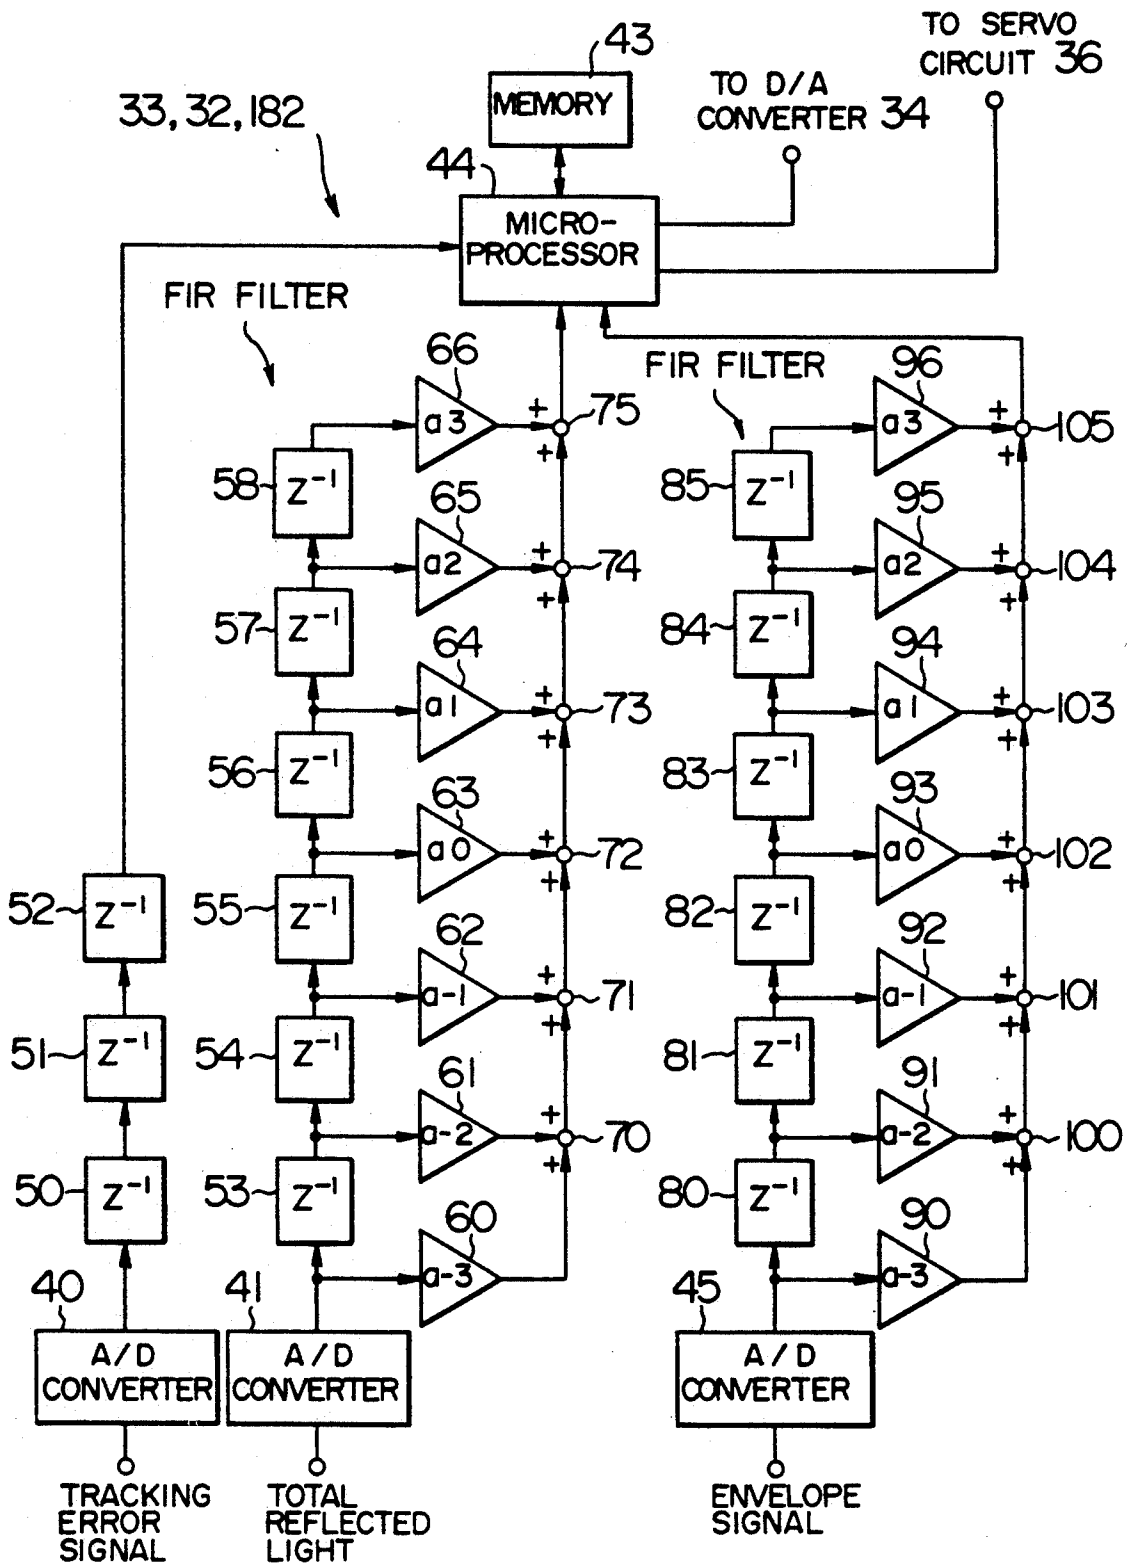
43
MEMORY
TO SERVO CIRCUIT 36
TO D/A CONVERTER 34
33, 32, 182
44
MICRO-PROCESSOR
FIR FILTER
FIR FILTER
66
a3
+
+
75
96
a3
+
+
105
58
$Z^{-1}$
65
a2
+
+
74
85
$Z^{-1}$
95
a2
+
+
104
57
$Z^{-1}$
64
a1
+
+
73
84
$Z^{-1}$
94
a1
+
+
103
56
$Z^{-1}$
63
a0
+
+
72
83
$Z^{-1}$
93
a0
+
+
102
52
$Z^{-1}$
55
$Z^{-1}$
62
a-1
+
+
71
82
$Z^{-1}$
92
a-1
+
+
101
51
$Z^{-1}$
54
$Z^{-1}$
61
a-2
+
+
70
81
$Z^{-1}$
91
a-2
+
+
100
50
$Z^{-1}$
53
$Z^{-1}$
60
a-3
80
$Z^{-1}$
90
a-3
40
A/D CONVERTER
41
A/D CONVERTER
45
A/D CONVERTER
TRACKING ERROR SIGNAL
TOTAL REFLECTED LIGHT
ENVELOPE SIGNAL